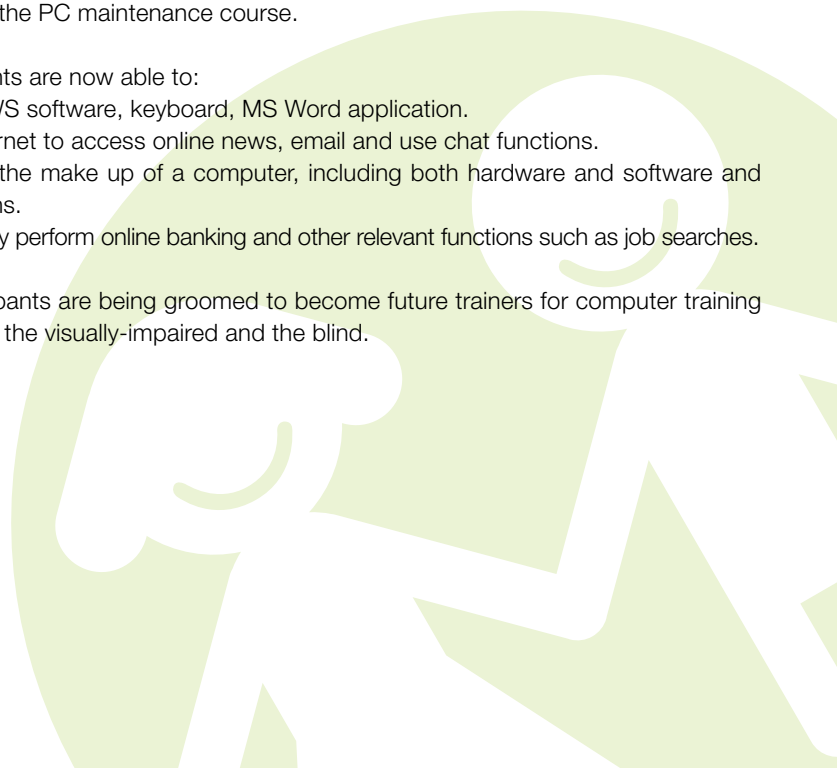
the PC maintenance course.

nts are now able to:
VS software, keyboard, MS Word application.
rnet to access online news, email and use chat functions.
the make up of a computer, including both hardware and software and ns.
y perform online banking and other relevant functions such as job searches.

pants are being groomed to become future trainers for computer training the visually-impaired and the blind.